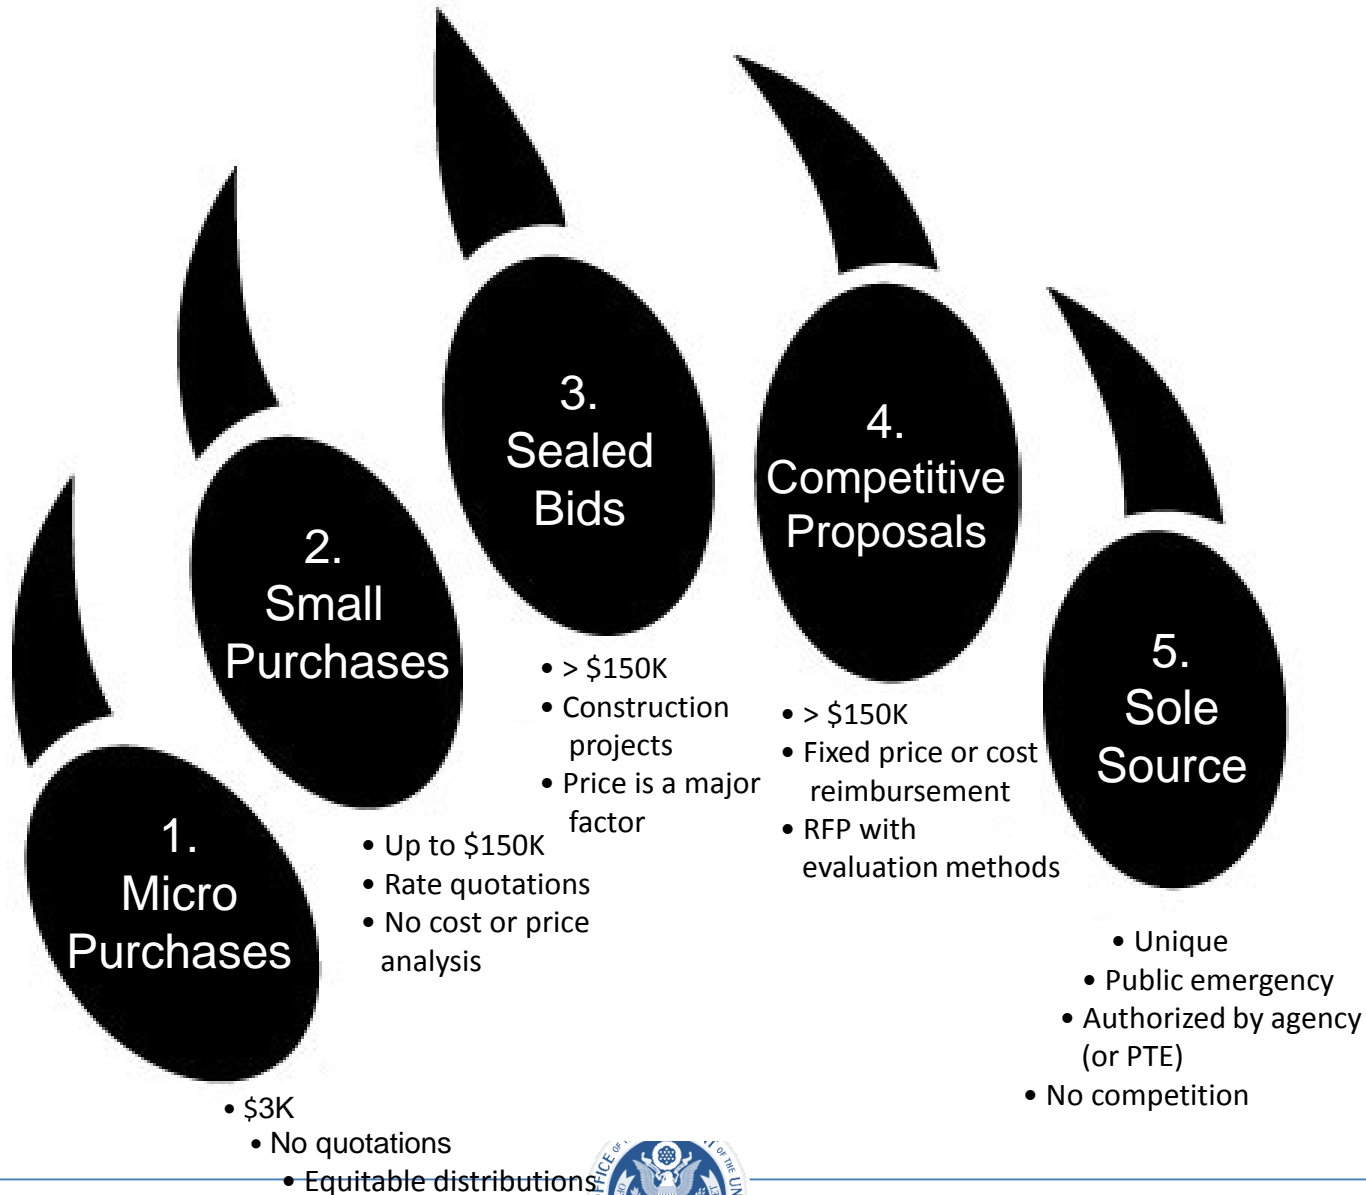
3.
Sealed
Bids

4.
Competitive
Proposals

2.
Small
Purchases

5.
Sole
Source

1.
Micro
Purchases

- > $150K
- Construction projects
- Price is a major factor

- > $150K
- Fixed price or cost reimbursement
- RFP with evaluation methods

- Up to $150K
- Rate quotations
- No cost or price analysis

- Unique
- Public emergency
- Authorized by agency (or PTE)
- No competition

- $3K
- No quotations
- Equitable distributions